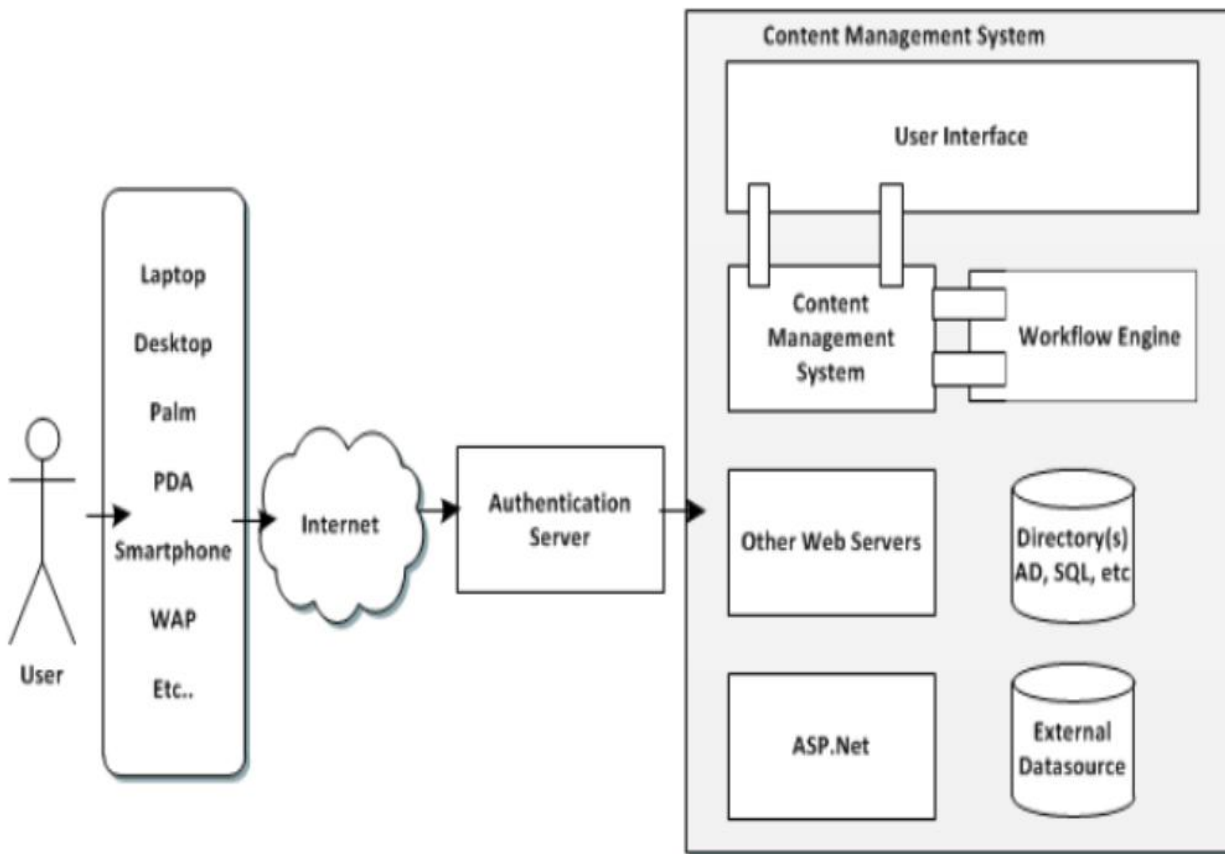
User

Laptop
Desktop
Palm
PDA
Smartphone
WAP
Etc..

Internet

Authentication Server

Content Management System

User Interface

Content Management System

Workflow Engine

Other Web Servers

Directory(s) AD, SQL, etc

ASP.Net

External Datasource